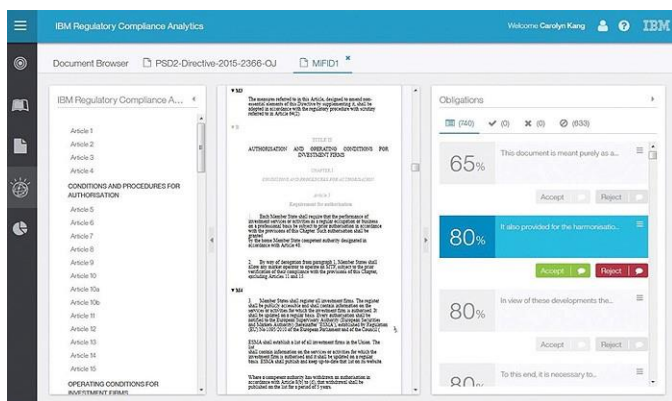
IBM Regulatory Compliance Analytics

Welcome Carolyn Kang

IBM

Document Browser

PSD2-Directive-2015-2366-OJ

MiFID1

IBM Regulatory Compliance A...

Article 1

Article 2

Article 3

Article 4

CONDITIONS AND PROCEDURES FOR AUTHORISATION

Article 5

Article 6

Article 7

Article 8

Article 9

Article 10

Article 10a

Article 10b

Article 11

Article 12

Article 13

Article 14

Article 15

OPERATING CONDITIONS FOR INVESTMENT FIRMS

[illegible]

TITLE II

AUTHORISATION AND OPERATING CONDITIONS FOR INVESTMENT FIRMS

CHAPTER I

CONDITIONS AND PROCEDURES FOR AUTHORISATION

Article 5

Requirement for authorisation

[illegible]

Obligations

(740)

(0)

(0)

(633)

65%

This document is meant purely as a...

Accept

Reject

80%

It also provided for the harmonisatio...

Accept

Reject

80%

In view of these developments the...

Accept

Reject

80%

To this end, it is necessary to...